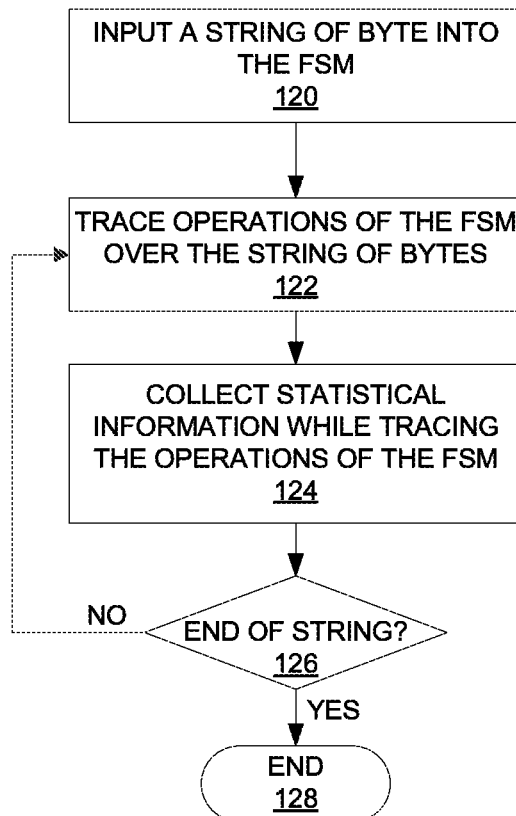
INPUT A STRING OF BYTE INTO THE FSM
120

TRACE OPERATIONS OF THE FSM OVER THE STRING OF BYTES
122

COLLECT STATISTICAL INFORMATION WHILE TRACING THE OPERATIONS OF THE FSM
124

NO

END OF STRING?
126

YES

END
128